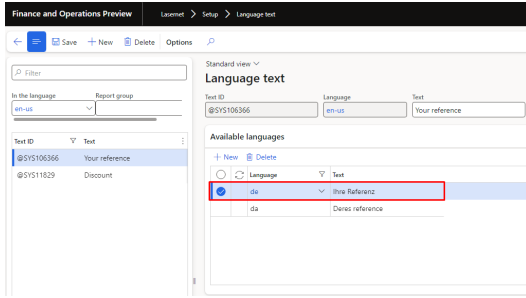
Finance and Operations Preview
Lasernet > Setup > Language text

Save + New Delete Options

Filter

In the language
en-us

Report group

| Text ID | Text |
|---|---|
| @SYS106366 | Your reference |
| @SYS11829 | Discount |

Standard view

Language text

Text ID
@SYS106366

Language
en-us

Text
Your reference

Available languages

+ New Delete

| Language | Text |
|---|---|
| de | Ihre Referenz |
| da | Deres reference |